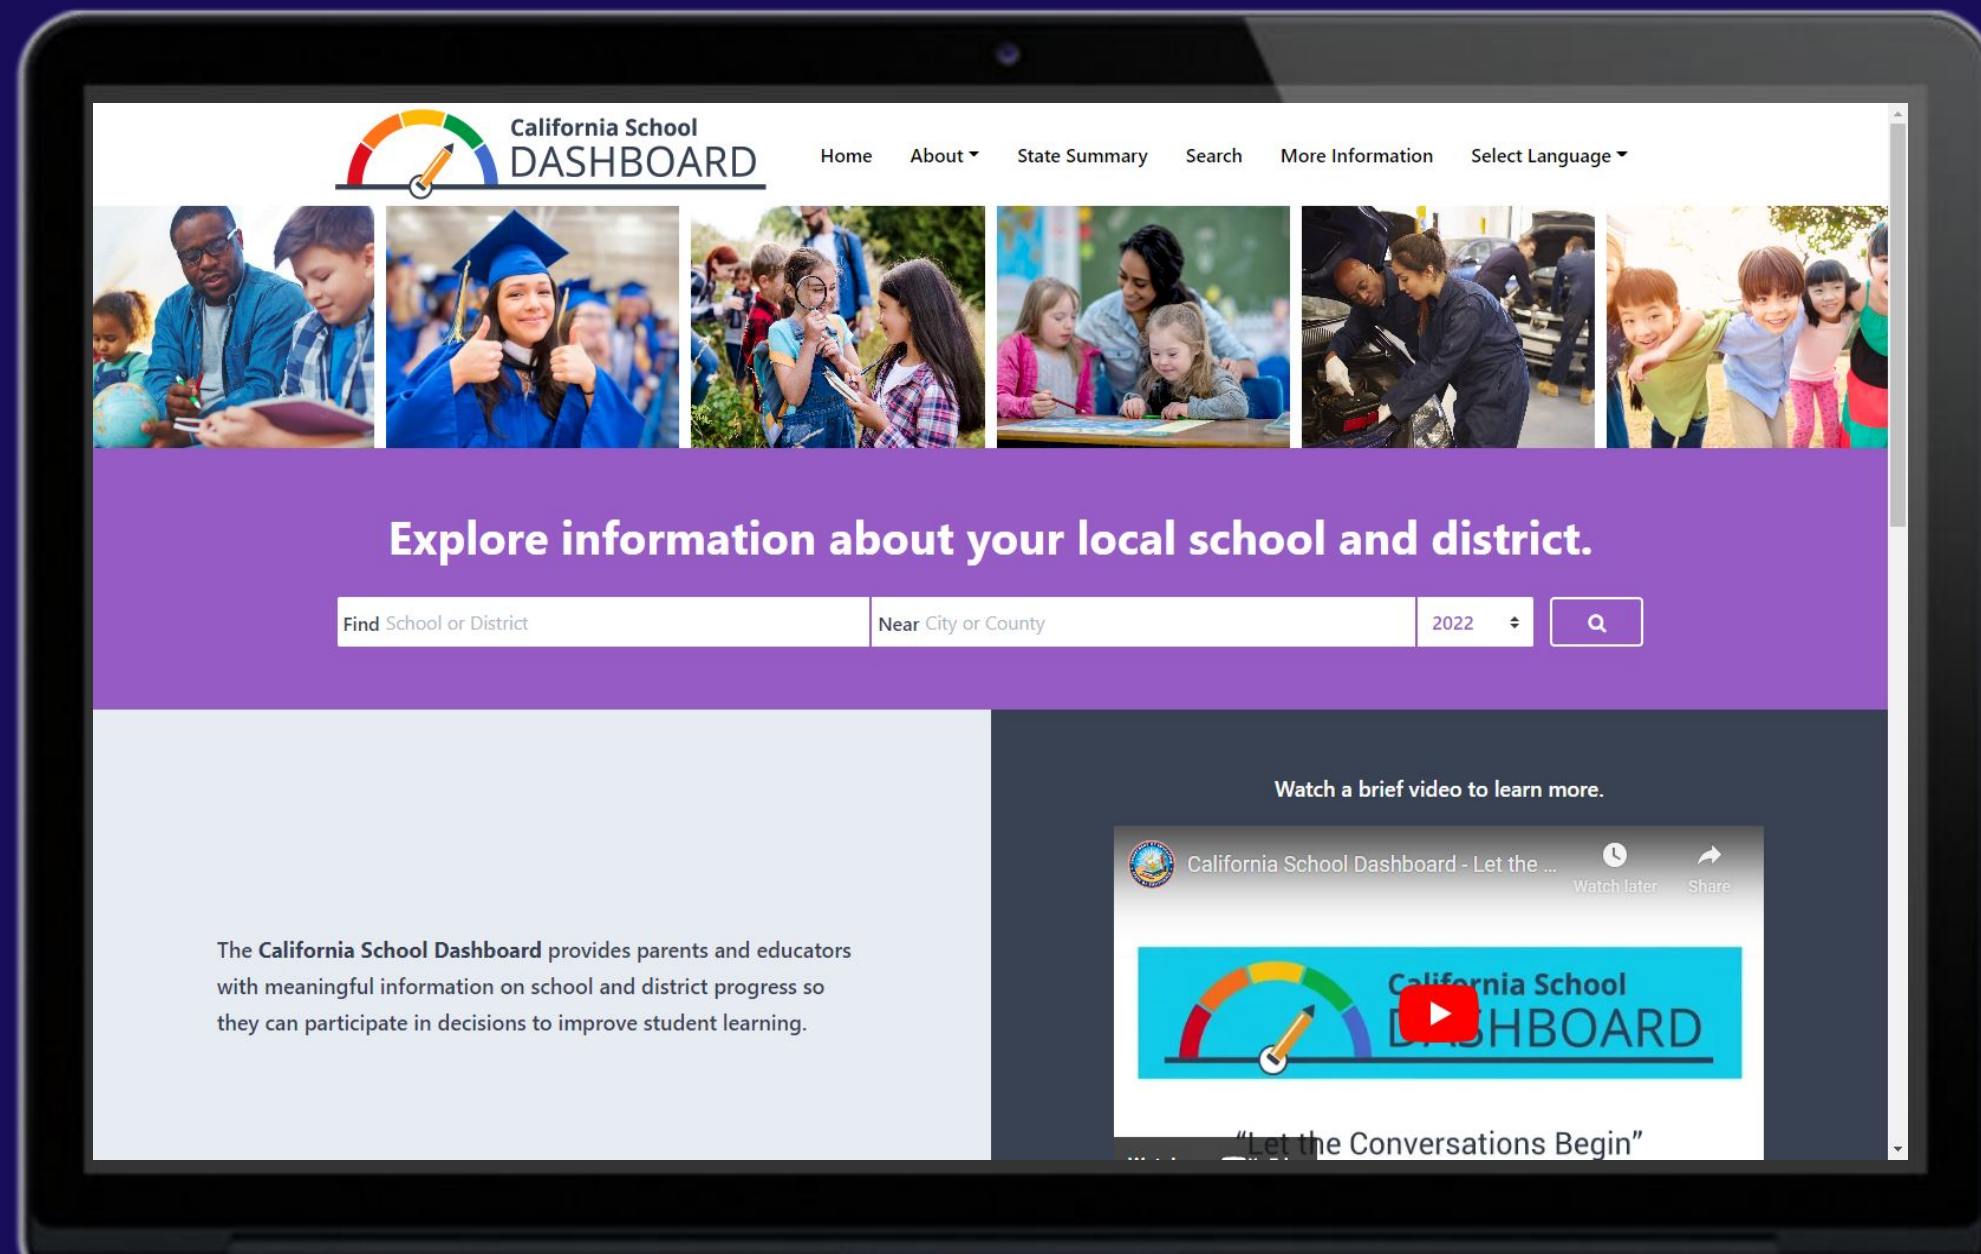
California School DASHBOARD

Home About State Summary Search More Information Select Language

Explore information about your local school and district.

Find School or District Near City or County 2022

Watch a brief video to learn more.

California School Dashboard - Let the ...

Watch later Share

California School DASHBOARD

"Let the Conversations Begin"

The **California School Dashboard** provides parents and educators with meaningful information on school and district progress so they can participate in decisions to improve student learning.